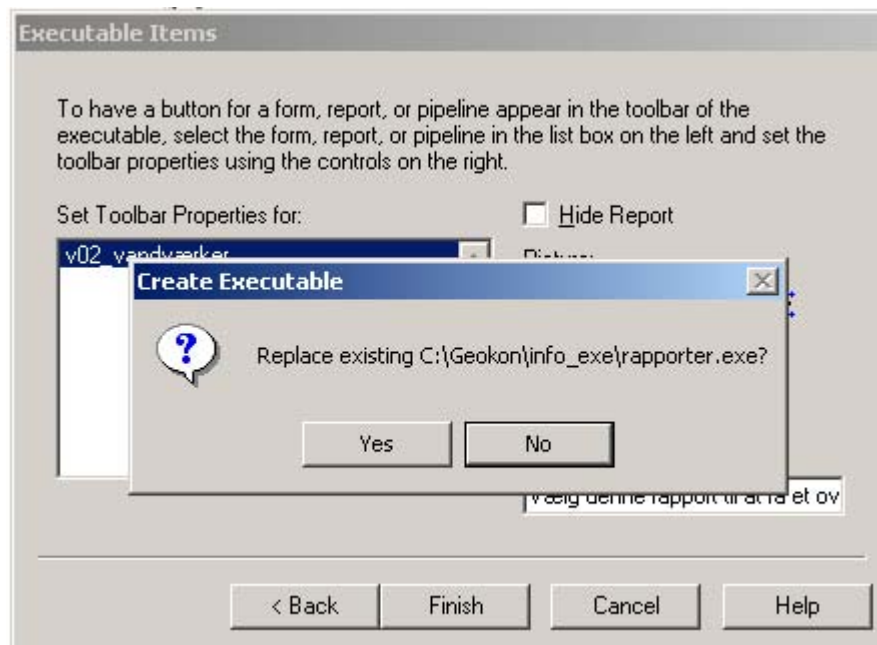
Executable Items

To have a button for a form, report, or pipeline appear in the toolbar of the executable, select the form, report, or pipeline in the list box on the left and set the toolbar properties using the controls on the right.

Set Toolbar Properties for:

Hide Report

v02_vandværker

Picture:

Create Executable

Replace existing C:\Geokon\info_exe\rapporter.exe?

Yes

No

Vælg denne rapport til at få et ov

< Back

Finish

Cancel

Help